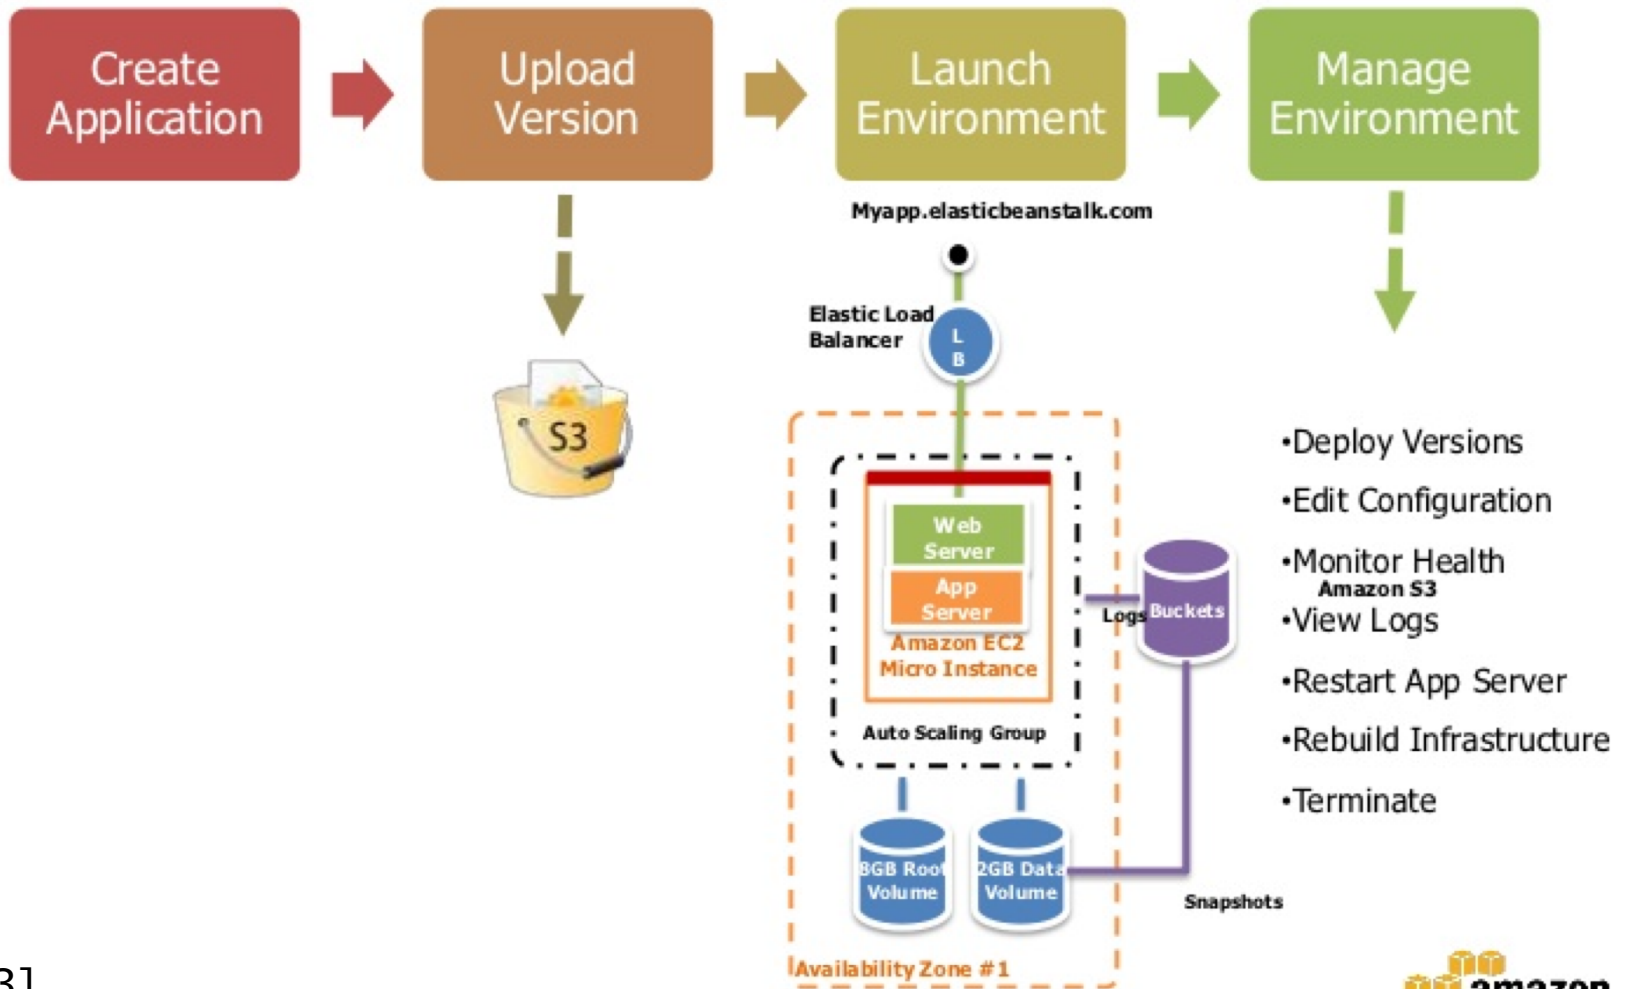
Create Application

Upload Version

Launch Environment

Manage Environment

S3

Myapp.elasticbeanstalk.com

Elastic Load Balancer

L B

Web Server

App Server

Amazon EC2 Micro Instance

Auto Scaling Group

Logs

Buckets

Amazon S3

8GB Root Volume

2GB Data Volume

Snapshots

Availability Zone #1

•Deploy Versions

•Edit Configuration

•Monitor Health

•View Logs

•Restart App Server

•Rebuild Infrastructure

•Terminate

31

amazon